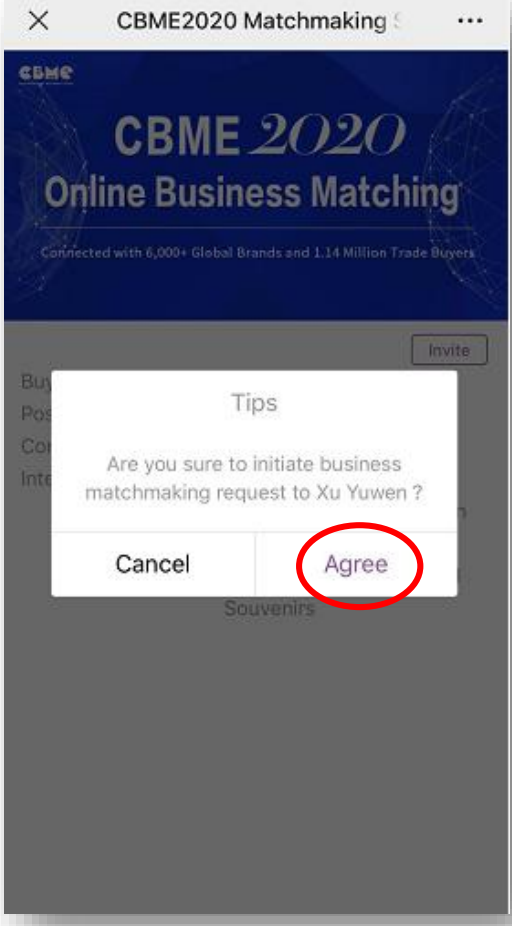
×   CBME2020 Matchmaking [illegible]   ···

CBME

CBME 2020
Online Business Matching

Connected with 6,000+ Global Brands and 1.14 Million Trade Buyers

Invite

Buy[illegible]
Pos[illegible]
Cor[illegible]
Inte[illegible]

Tips

Are you sure to initiate business matchmaking request to Xu Yuwen ?

Cancel   Agree

Souvenirs